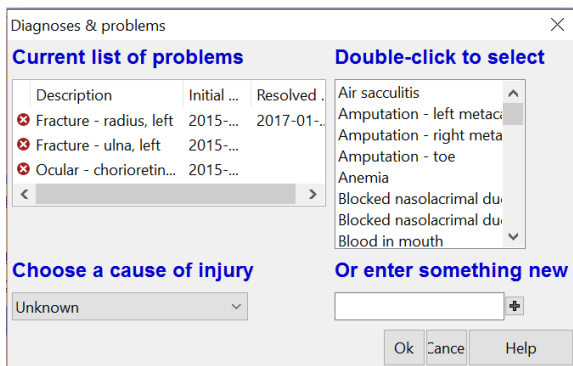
Diagnoses & problems

Current list of problems

| Description | Initial ... | Resolved ... |
|---|---|---|
| Fracture - radius, left | 2015-... | 2017-01-... |
| Fracture - ulna, left | 2015-... | |
| Ocular - chorioretin... | 2015-... | |

Double-click to select

Air sacculitis
Amputation - left metaca
Amputation - right meta
Amputation - toe
Anemia
Blocked nasolacrimal du
Blocked nasolacrimal du
Blood in mouth

Choose a cause of injury

Unknown

Or enter something new

Ok
Cance
Help